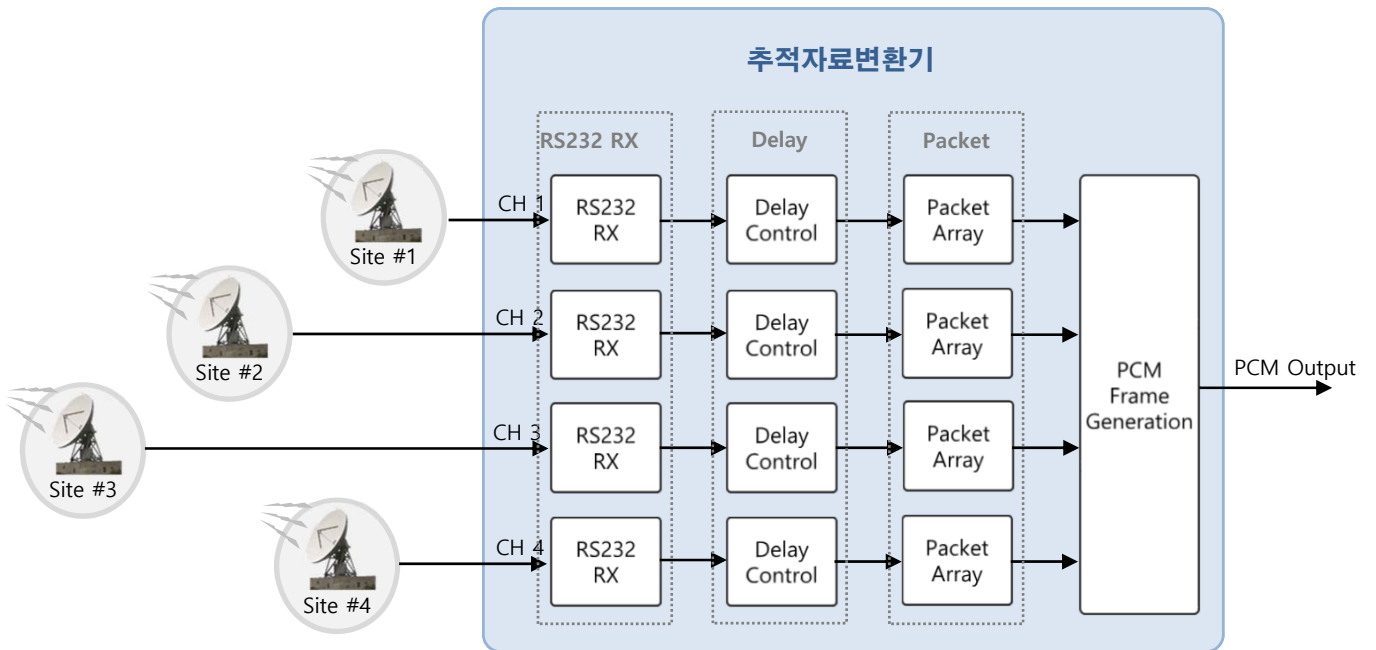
추적자료변환기

RS232 RX

Delay

Packet

Site #1

CH 1

RS232 RX

Delay Control

Packet Array

Site #2

CH 2

RS232 RX

Delay Control

Packet Array

Site #3

CH 3

RS232 RX

Delay Control

Packet Array

Site #4

CH 4

RS232 RX

Delay Control

Packet Array

PCM Frame Generation

PCM Output